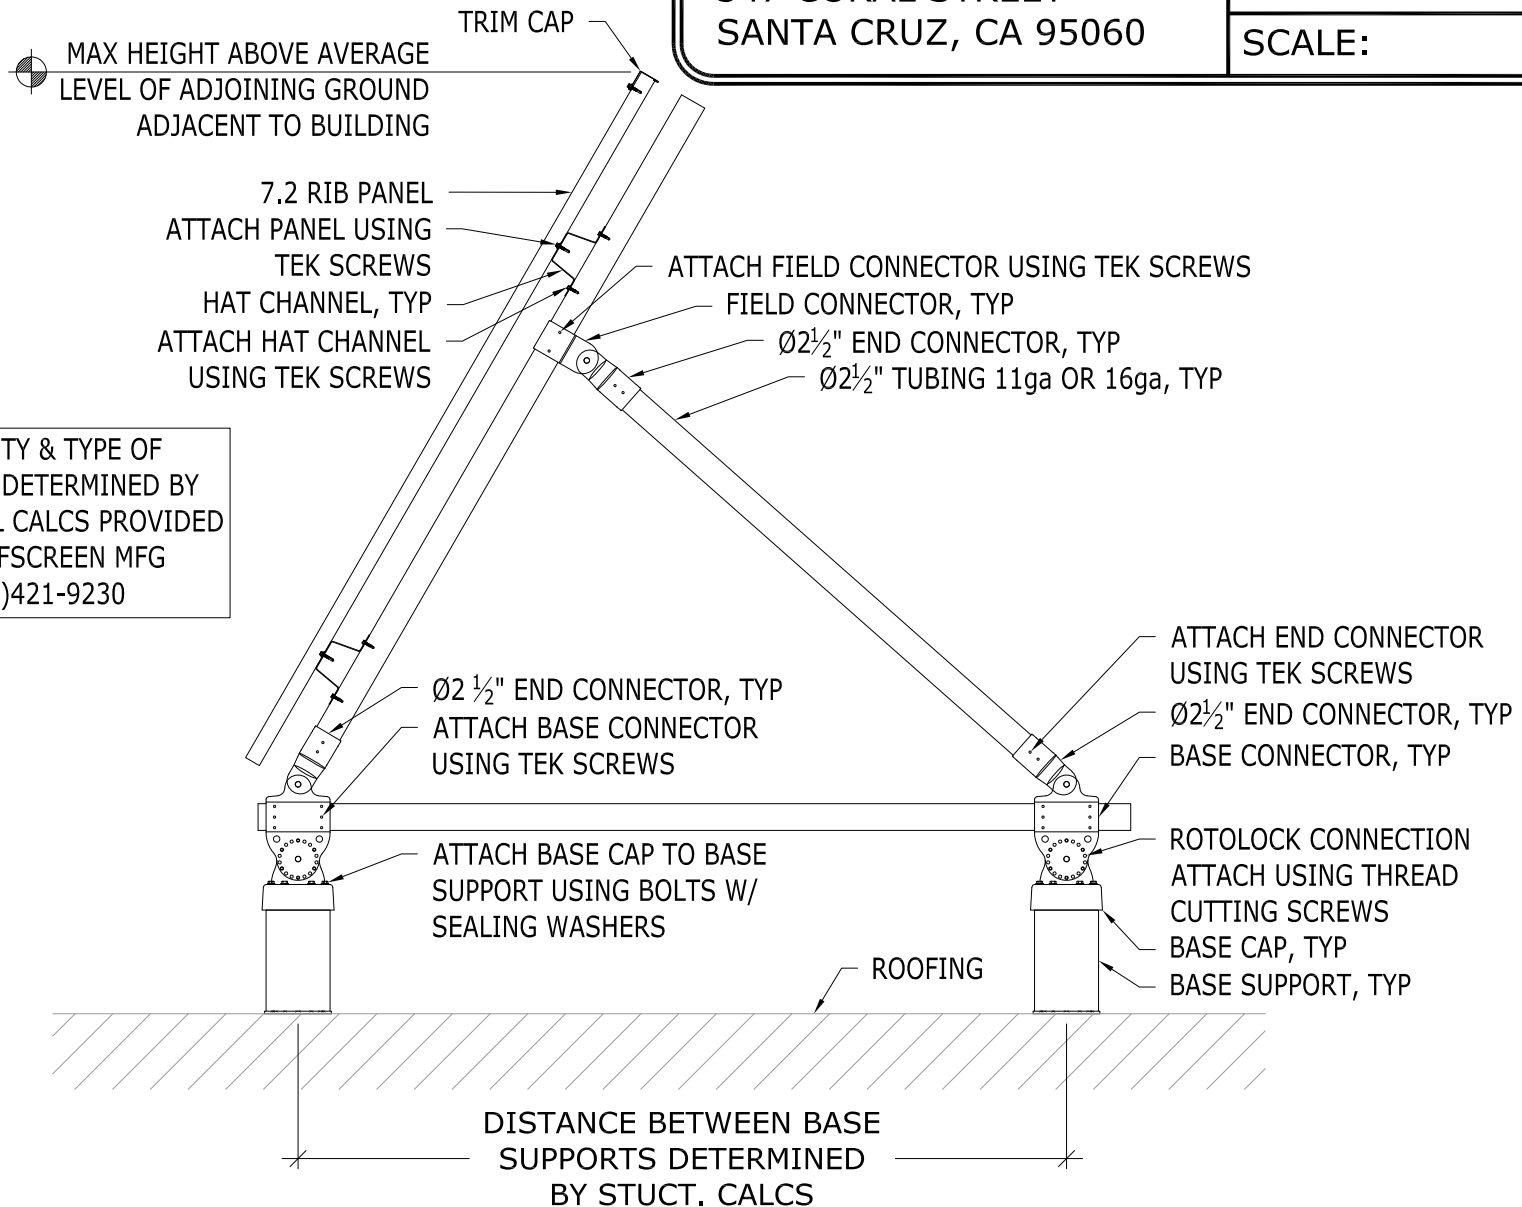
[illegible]
SANTA CRUZ, CA 95060

SCALE:

TRIM CAP

MAX HEIGHT ABOVE AVERAGE LEVEL OF ADJOINING GROUND ADJACENT TO BUILDING

7.2 RIB PANEL

ATTACH PANEL USING TEK SCREWS

HAT CHANNEL, TYP

ATTACH HAT CHANNEL USING TEK SCREWS

ATTACH FIELD CONNECTOR USING TEK SCREWS

FIELD CONNECTOR, TYP

Ø2½" END CONNECTOR, TYP

Ø2½" TUBING 11ga OR 16ga, TYP

TY & TYPE OF
DETERMINED BY
L CALCS PROVIDED
FSCREEN MFG
)421-9230

ATTACH END CONNECTOR USING TEK SCREWS

Ø2½" END CONNECTOR, TYP

BASE CONNECTOR, TYP

Ø2 ½" END CONNECTOR, TYP

ATTACH BASE CONNECTOR USING TEK SCREWS

ATTACH BASE CAP TO BASE SUPPORT USING BOLTS W/ SEALING WASHERS

ROTOLOCK CONNECTION ATTACH USING THREAD CUTTING SCREWS

BASE CAP, TYP

BASE SUPPORT, TYP

ROOFING

DISTANCE BETWEEN BASE SUPPORTS DETERMINED BY STUCT. CALCS